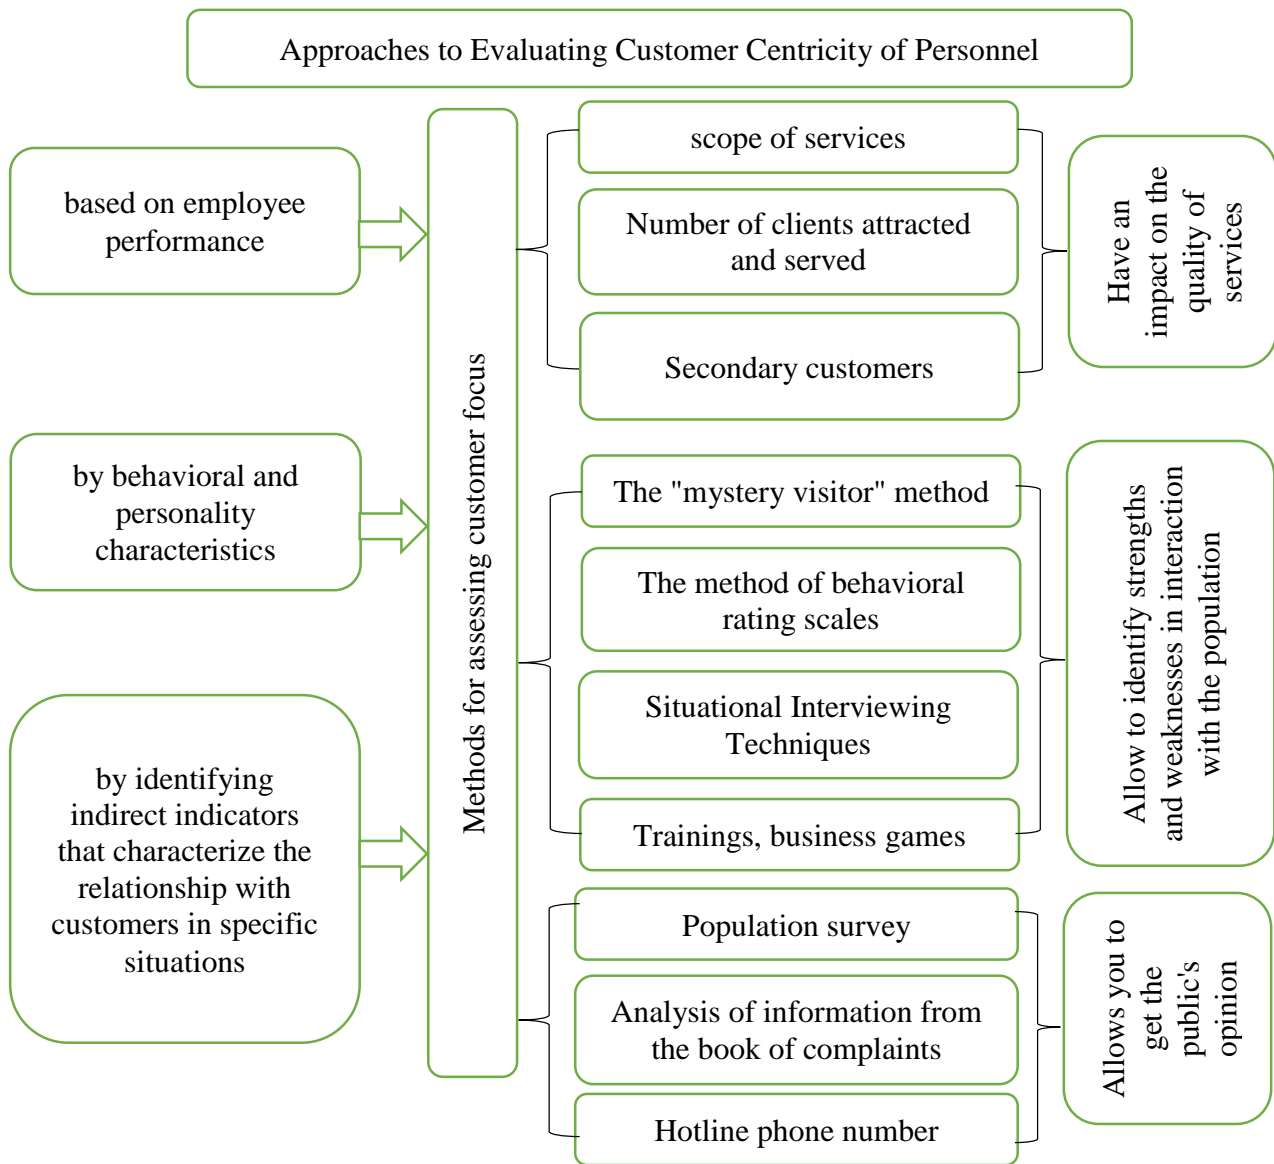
Approaches to Evaluating Customer Centricity of Personnel

based on employee performance

by behavioral and personality characteristics

by identifying indirect indicators that characterize the relationship with customers in specific situations

Methods for assessing customer focus

scope of services

Number of clients attracted and served

Secondary customers

Have an impact on the quality of services

The "mystery visitor" method

The method of behavioral rating scales

Situational Interviewing Techniques

Trainings, business games

Allow to identify strengths and weaknesses in interaction with the population

Population survey

Analysis of information from the book of complaints

Hotline phone number

Allows you to get the public's opinion